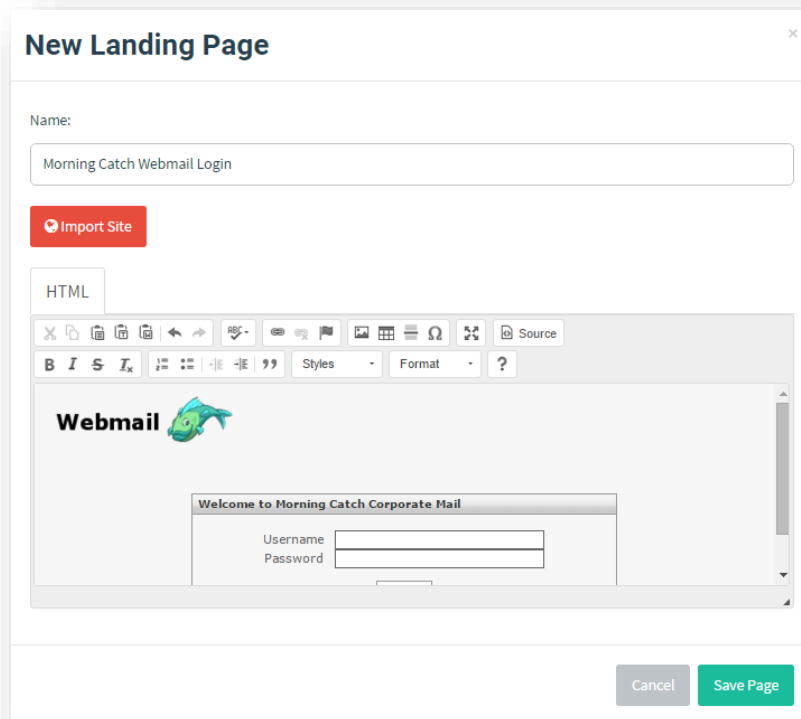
New Landing Page

×

Name:

Morning Catch Webmail Login

Import Site

HTML

Source

B I S $T_x$ 99 Styles Format ?

Webmail

Welcome to Morning Catch Corporate Mail

Username
Password

Cancel Save Page